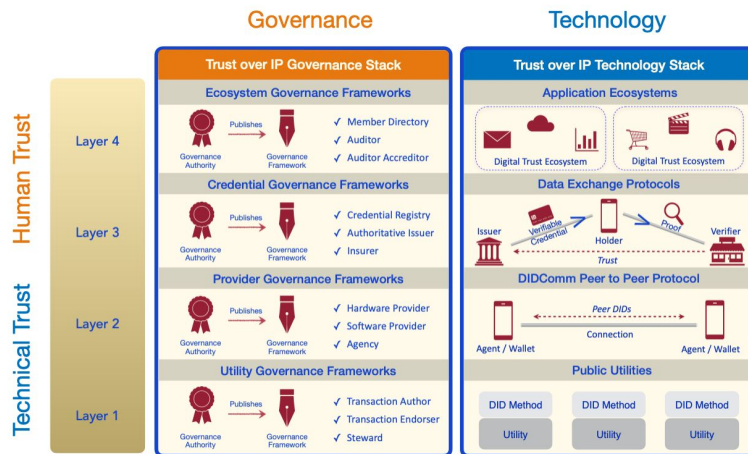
Governance

Technology

Human Trust

Technical Trust

Layer 4

Layer 3

Layer 2

Layer 1

Trust over IP Governance Stack

Ecosystem Governance Frameworks

Governance Authority

Publishes

Governance Framework

✓ Member Directory
✓ Auditor
✓ Auditor Accreditor

Credential Governance Frameworks

Governance Authority

Publishes

Governance Framework

✓ Credential Registry
✓ Authoritative Issuer
✓ Insurer

Provider Governance Frameworks

Governance Authority

Publishes

Governance Framework

✓ Hardware Provider
✓ Software Provider
✓ Agency

Utility Governance Frameworks

Governance Authority

Publishes

Governance Framework

✓ Transaction Author
✓ Transaction Endorser
✓ Steward

Trust over IP Technology Stack

Application Ecosystems

Digital Trust Ecosystem

Digital Trust Ecosystem

Data Exchange Protocols

Issuer

Verifiable Credential

Holder

Proof

Verifier

Trust

DIDComm Peer to Peer Protocol

Peer DIDs

Connection

Agent / Wallet

Agent / Wallet

Public Utilities

DID Method

Utility

DID Method

Utility

DID Method

Utility